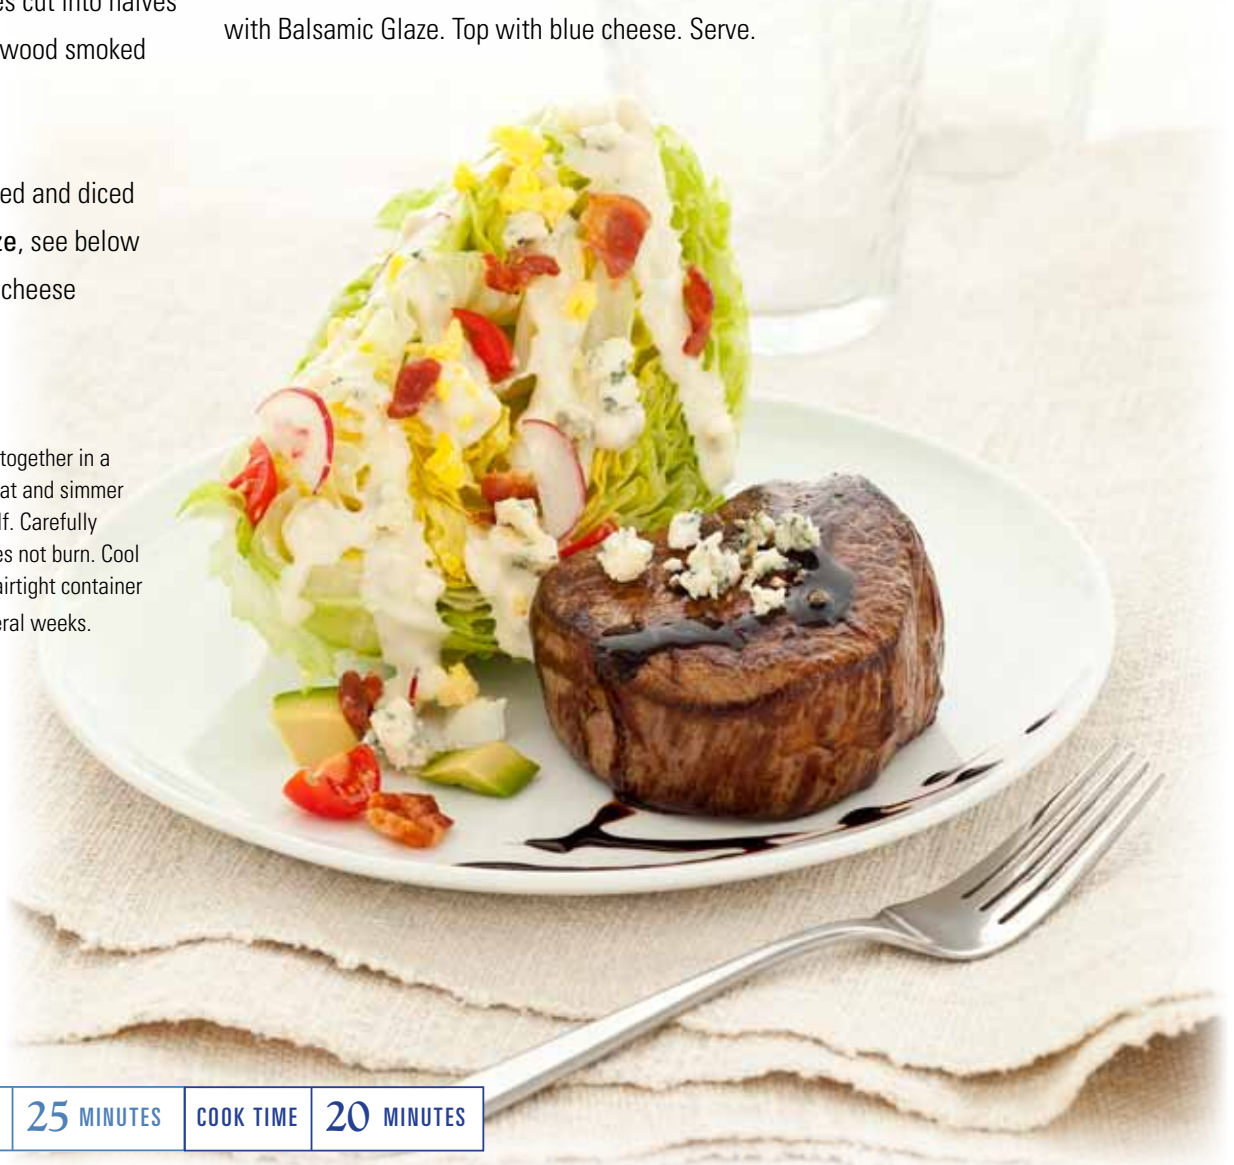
es cut into halves

wood smoked

with Balsamic Glaze. Top with blue cheese. Serve.

ed and diced

ze, see below

cheese

together in a

at and simmer

lf. Carefully

es not burn. Cool

airtight container

eral weeks.

25 MINUTES | COOK TIME | 20 MINUTES